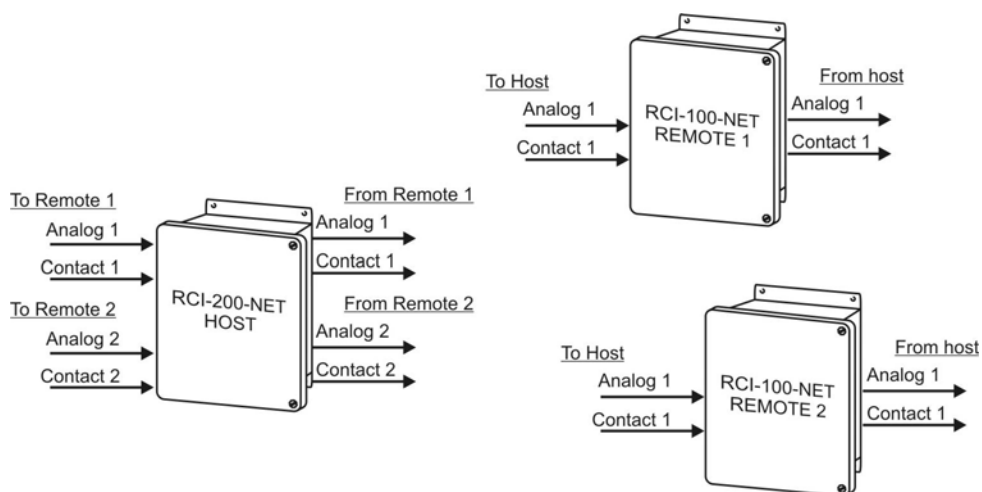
To Host
Analog 1
Contact 1

RCI-100-NET
REMOTE 1

From host
Analog 1
Contact 1

To Remote 1
Analog 1
Contact 1
To Remote 2
Analog 2
Contact 2

RCI-200-NET
HOST

From Remote 1
Analog 1
Contact 1
From Remote 2
Analog 2
Contact 2

To Host
Analog 1
Contact 1

RCI-100-NET
REMOTE 2

From host
Analog 1
Contact 1